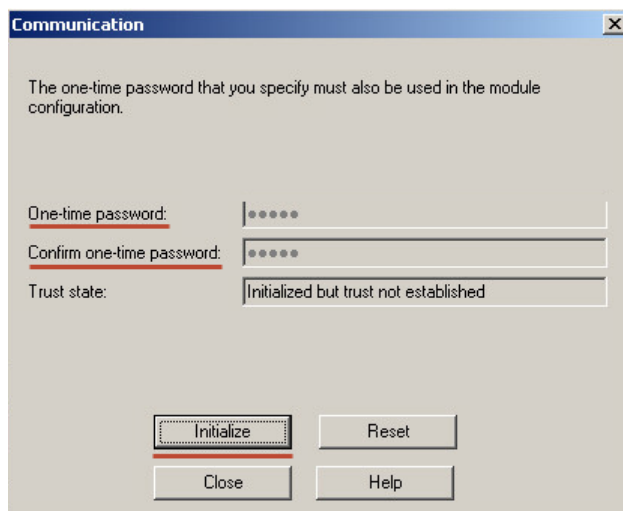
Communication

The one-time password that you specify must also be used in the module configuration.

One-time password: •••••

Confirm one-time password: •••••

Trust state: Initialized but trust not established

Initialize

Reset

Close

Help